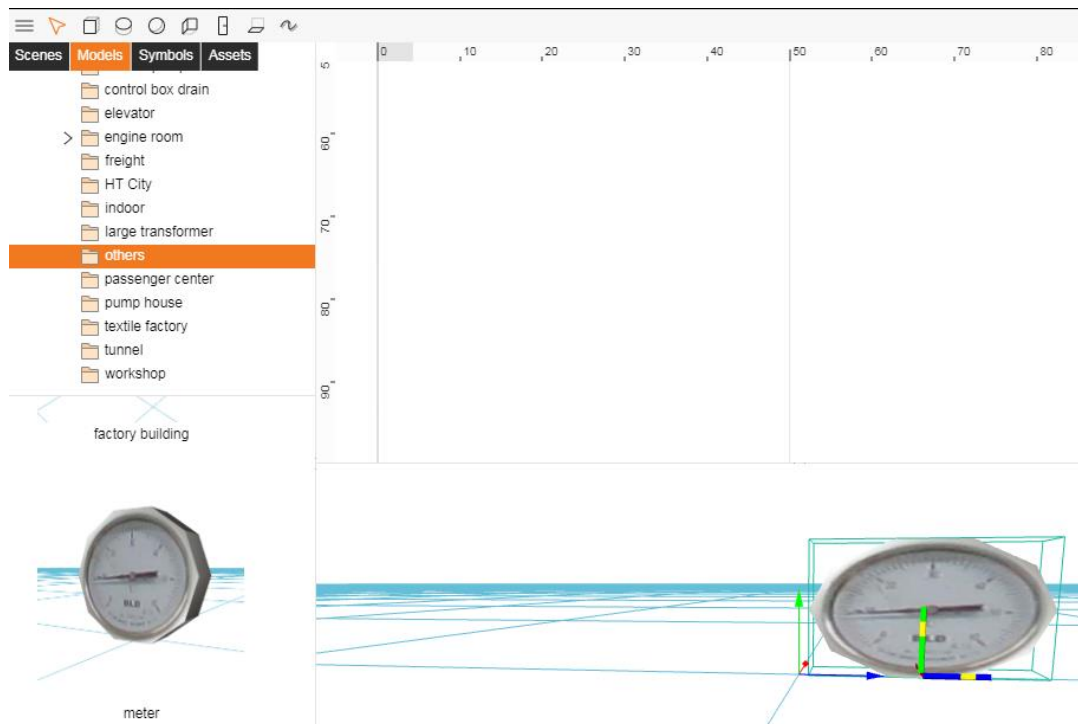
Scenes Models Symbols Assets

control box drain
elevator
engine room
freight
HT City
indoor
large transformer
others
passenger center
pump house
textile factory
tunnel
workshop

factory building

meter

0 10 20 30 40 50 60 70 80

5 60 70 80 90